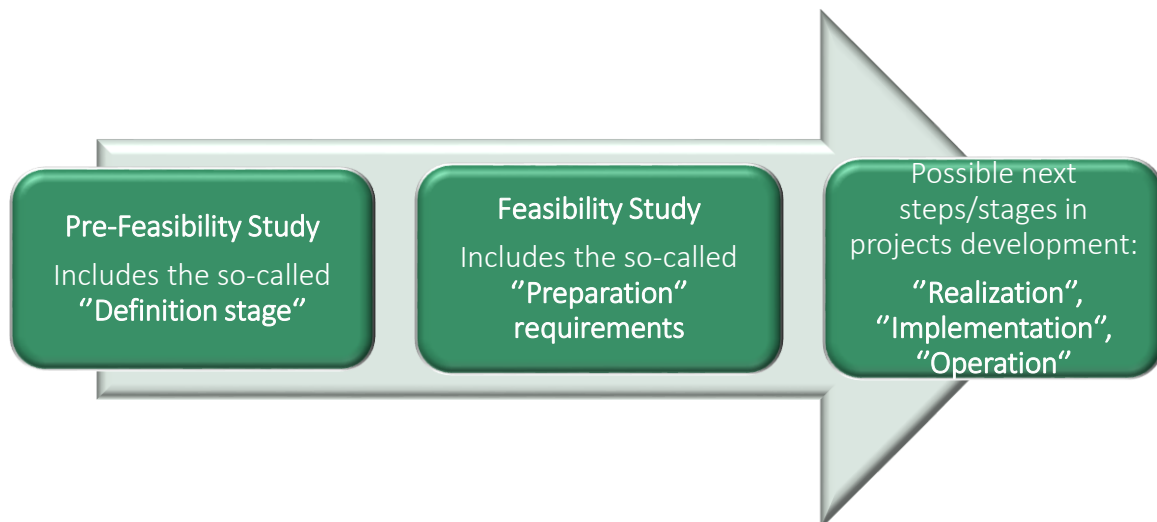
Pre-Feasibility Study

Includes the so-called ''Definition stage''

Feasibility Study

Includes the so-called ''Preparation'' requirements

Possible next steps/stages in projects development:

''Realization'', ''Implementation'', ''Operation''